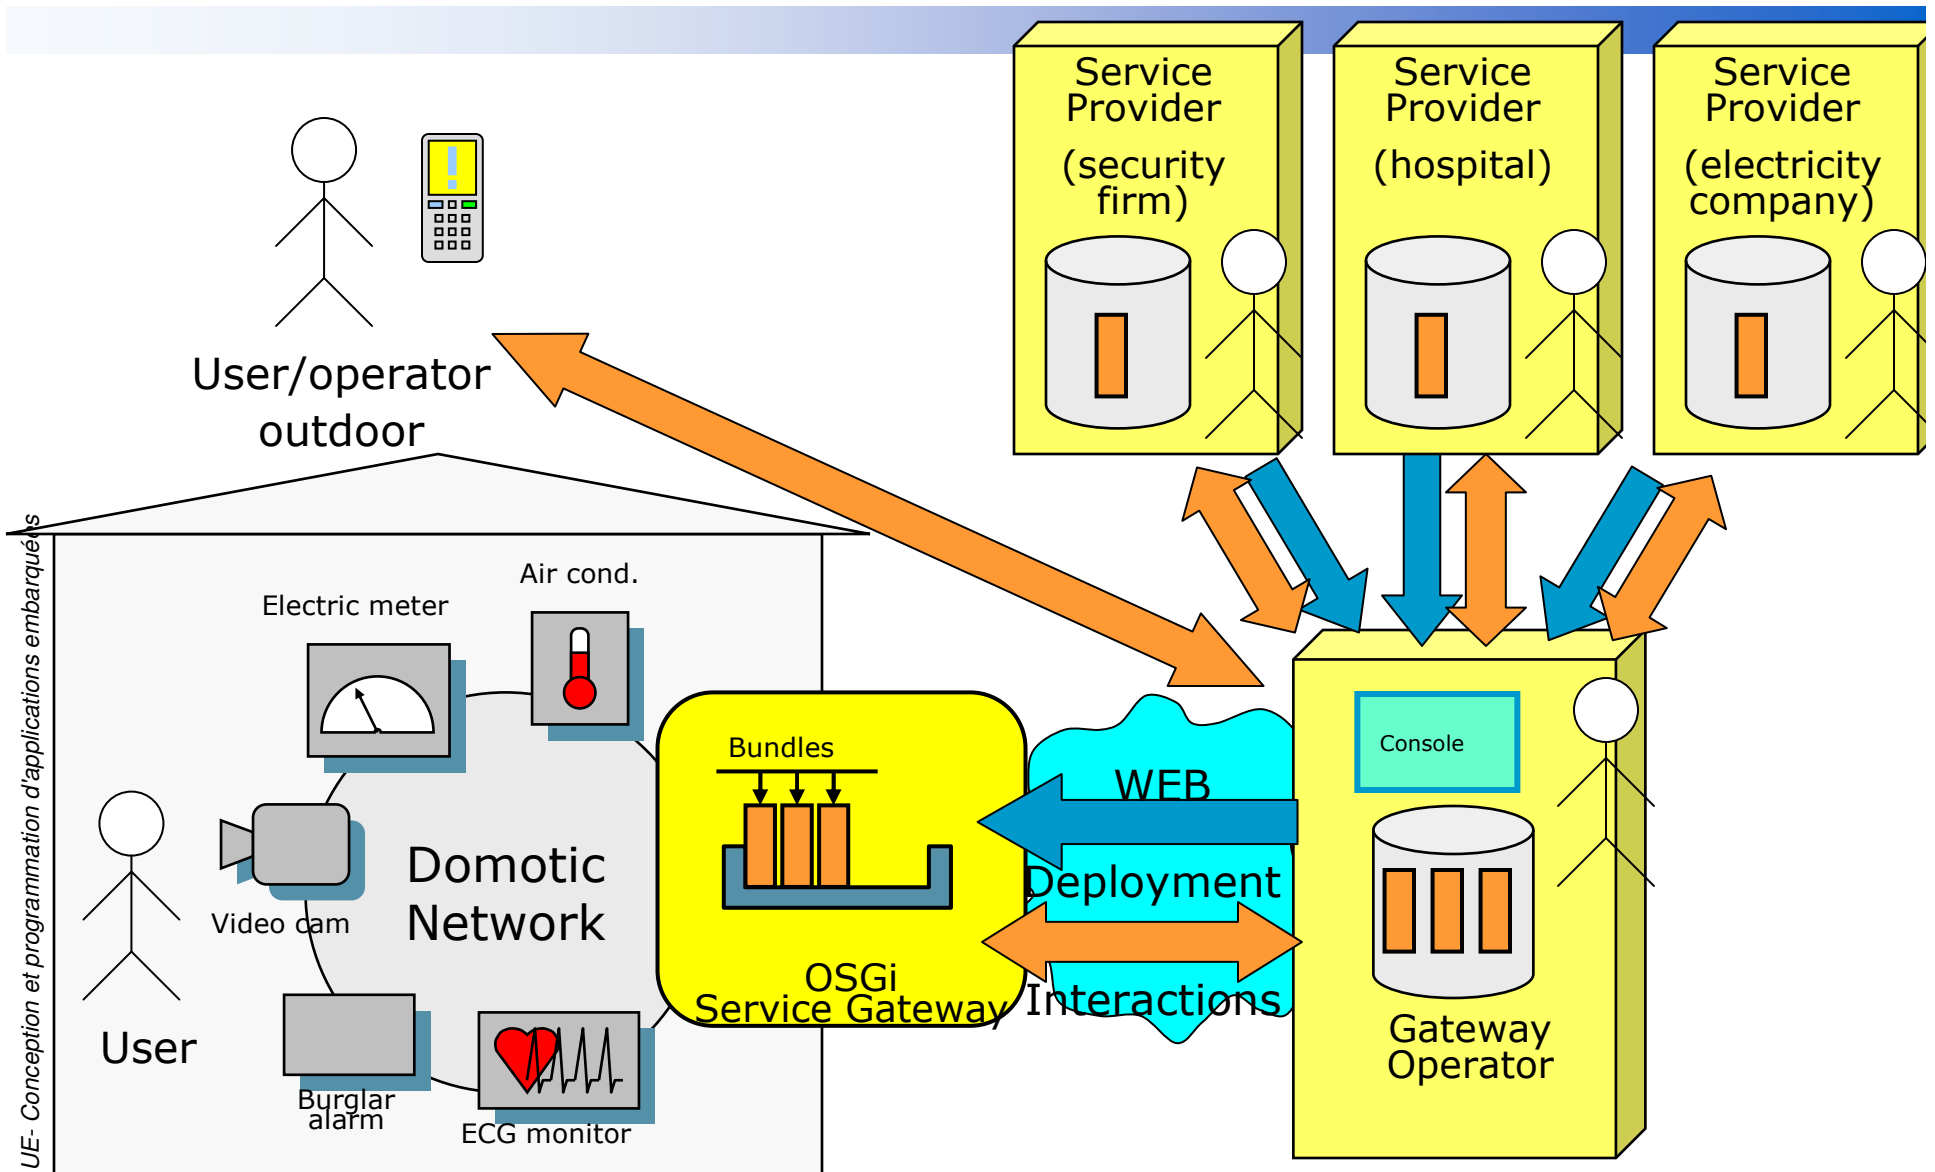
Service Provider (security firm)

Service Provider (hospital)

Service Provider (electricity company)

User/operator outdoor

UE- Conception et programmation d'applications embarqués

Electric meter

Air cond.

Video cam

Domotic Network

User

Burglar alarm

ECG monitor

Bundles

OSGi Service Gateway

WEB

Deployment

Interactions

Console

Gateway Operator